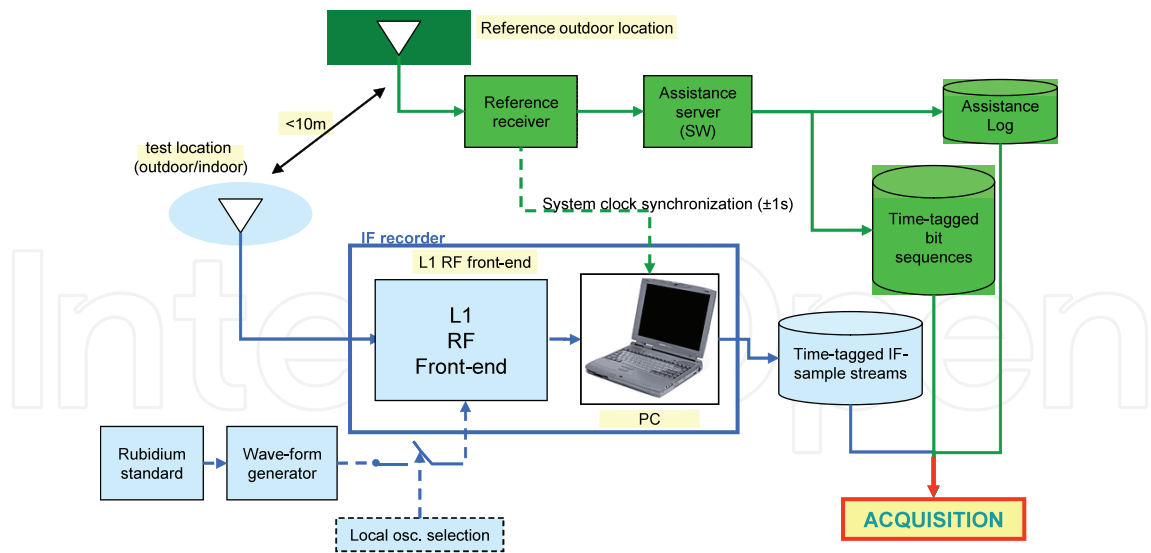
Reference outdoor location

Reference receiver

Assistance server (SW)

Assistance Log

<10m

test location (outdoor/indoor)

System clock synchronization (±1s)

Time-tagged bit sequences

IF recorder

L1 RF front-end

L1 RF Front-end

Time-tagged IF-sample streams

PC

Rubidium standard

Wave-form generator

Local osc. selection

ACQUISITION